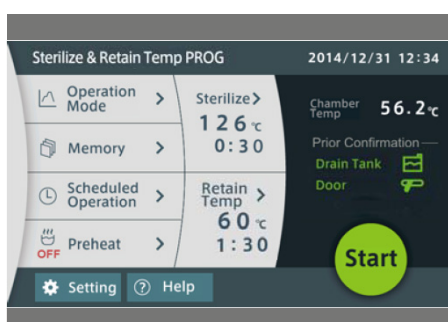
Sterilize & Retain Temp PROG

2014/12/31 12:34

Operation Mode >

Memory >

Scheduled Operation >

OFF Preheat >

Sterilize >
126℃
0:30

Retain Temp >
60℃
1:30

Chamber Temp 56.2℃

Prior Confirmation

Drain Tank

Door

Start

Setting

Help